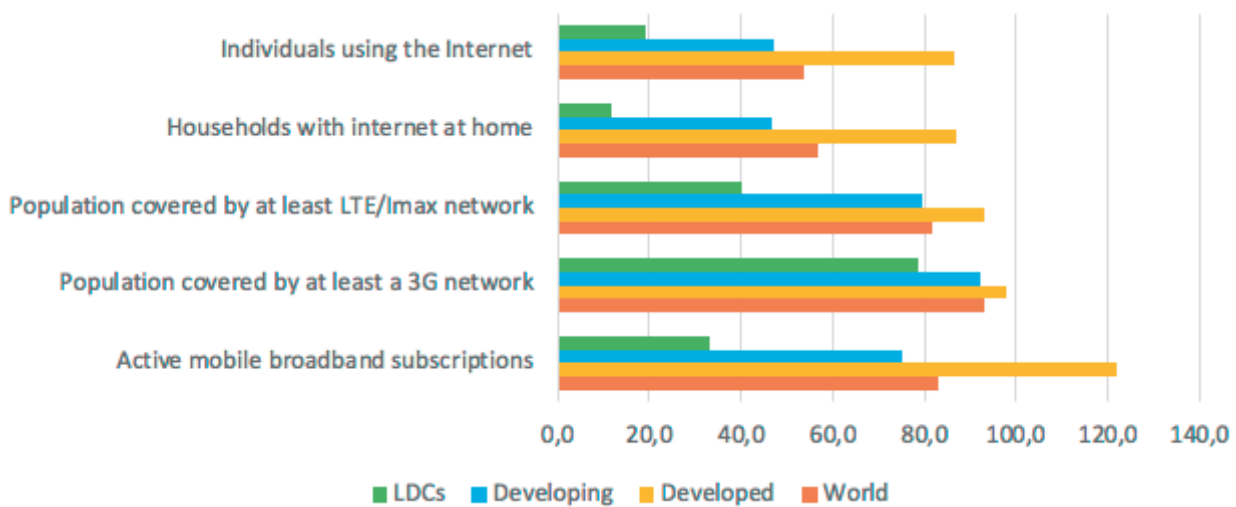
Individuals using the Internet
Households with internet at home
Population covered by at least LTE/Imax network
Population covered by at least a 3G network
Active mobile broadband subscriptions

0,0 20,0 40,0 60,0 80,0 100,0 120,0 140,0

LDCs Developing Developed World